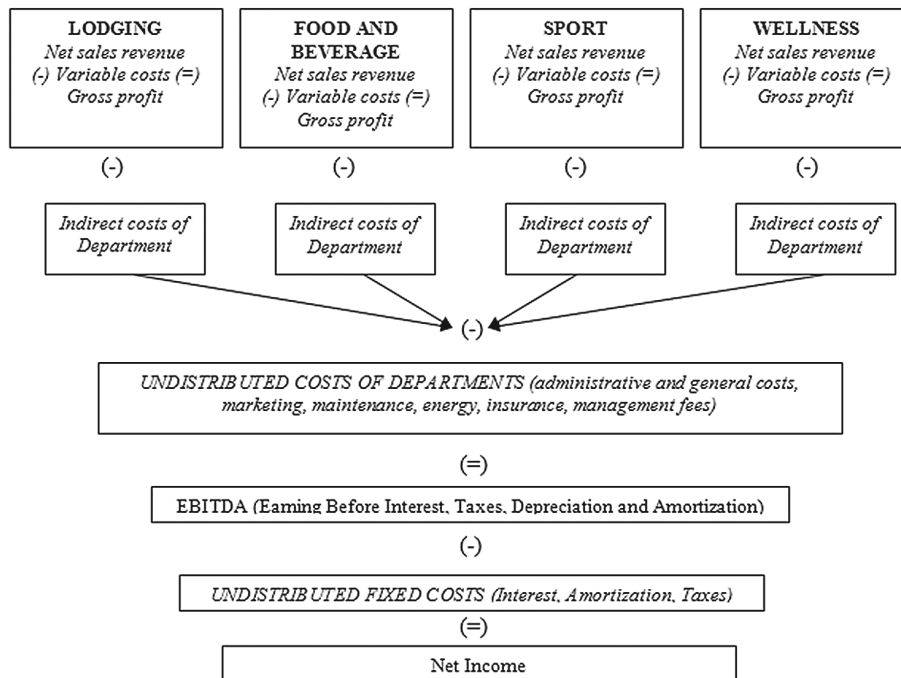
LODGING
Net sales revenue
(-) Variable costs (=)
Gross profit

FOOD AND BEVERAGE
Net sales revenue
(-) Variable costs (=)
Gross profit

SPORT
Net sales revenue
(-) Variable costs (=)
Gross profit

WELLNESS
Net sales revenue
(-) Variable costs (=)
Gross profit

(-)

(-)

(-)

(-)

Indirect costs of Department

Indirect costs of Department

Indirect costs of Department

Indirect costs of Department

(-)

UNDISTRIBUTED COSTS OF DEPARTMENTS (administrative and general costs, marketing, maintenance, energy, insurance, management fees)

(=)

EBITDA (Earning Before Interest, Taxes, Depreciation and Amortization)

(-)

UNDISTRIBUTED FIXED COSTS (Interest, Amortization, Taxes)

(=)

Net Income